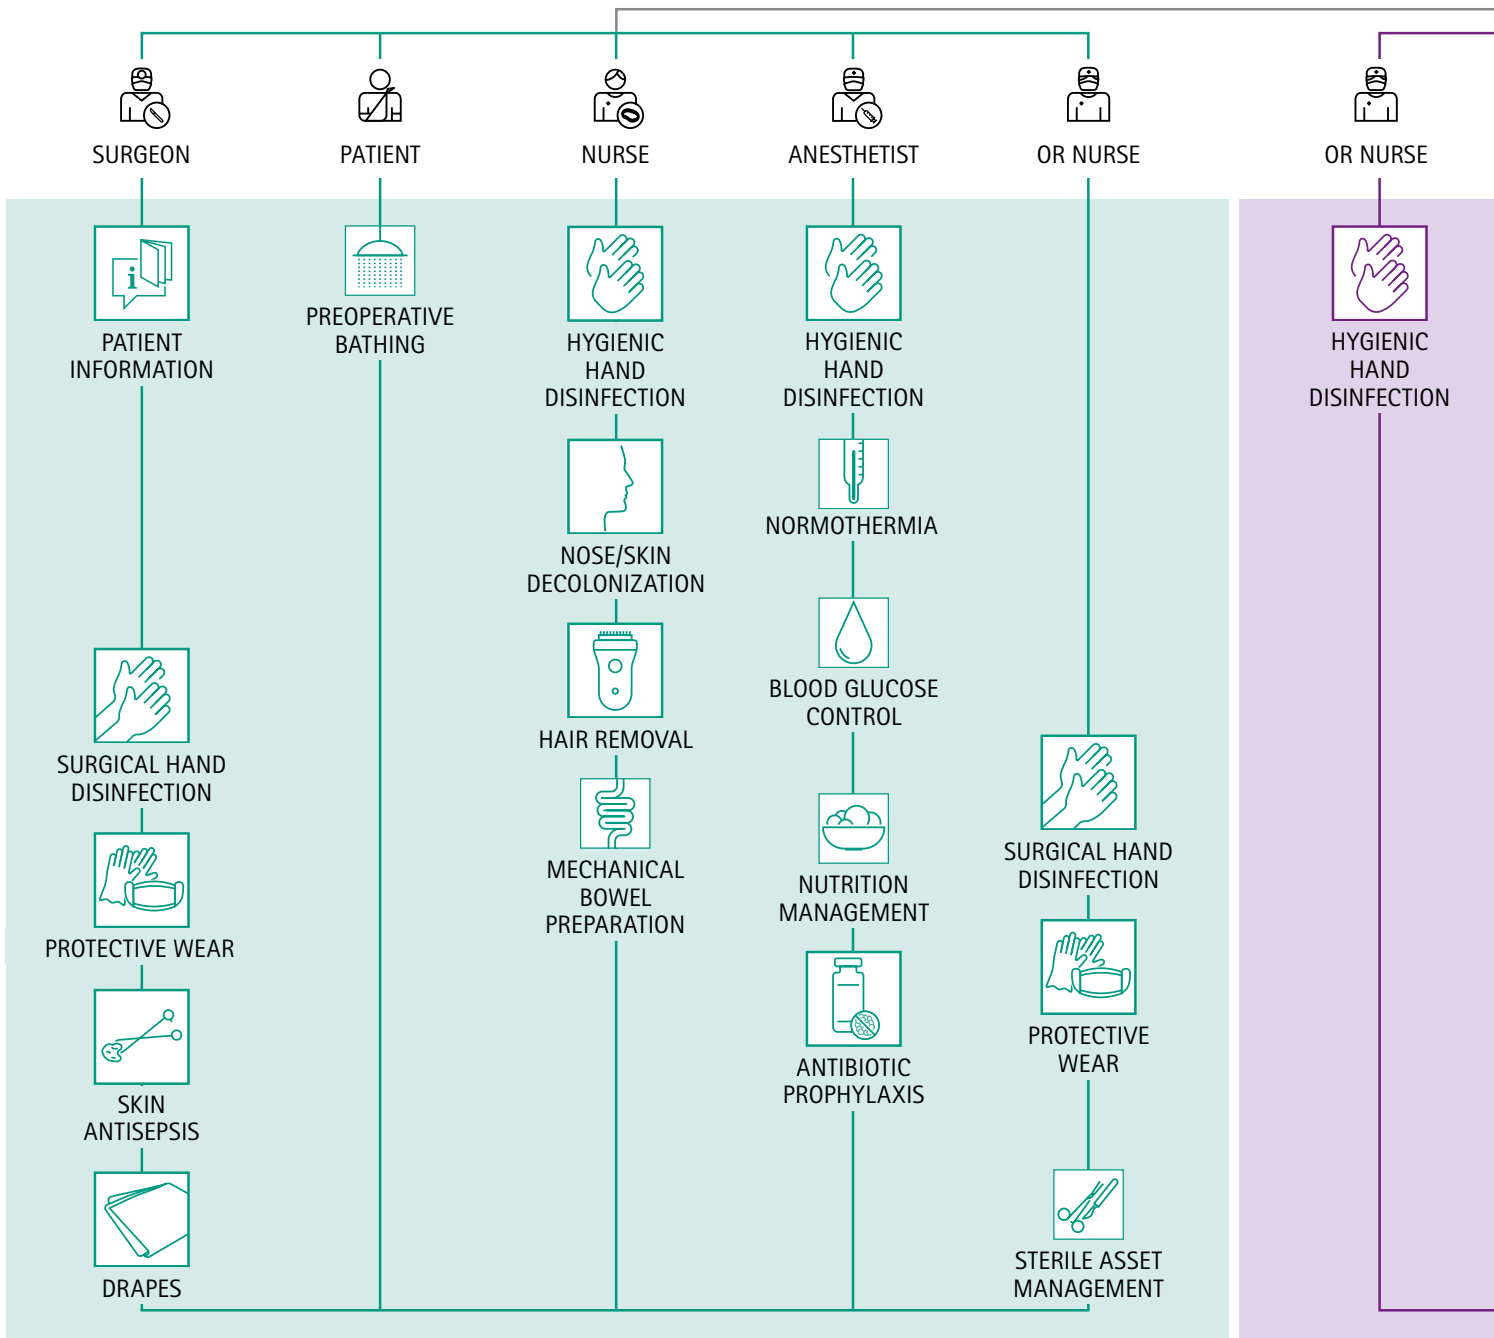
SURGEON

PATIENT INFORMATION

SURGICAL HAND DISINFECTION

PROTECTIVE WEAR

SKIN ANTISEPSIS

DRAPES

PATIENT

PREOPERATIVE BATHING

NURSE

HYGIENIC HAND DISINFECTION

NOSE/SKIN DECOLONIZATION

HAIR REMOVAL

MECHANICAL BOWEL PREPARATION

ANESTHETIST

HYGIENIC HAND DISINFECTION

NORMOTHERMIA

BLOOD GLUCOSE CONTROL

NUTRITION MANAGEMENT

ANTIBIOTIC PROPHYLAXIS

OR NURSE

SURGICAL HAND DISINFECTION

PROTECTIVE WEAR

STERILE ASSET MANAGEMENT

OR NURSE

HYGIENIC HAND DISINFECTION